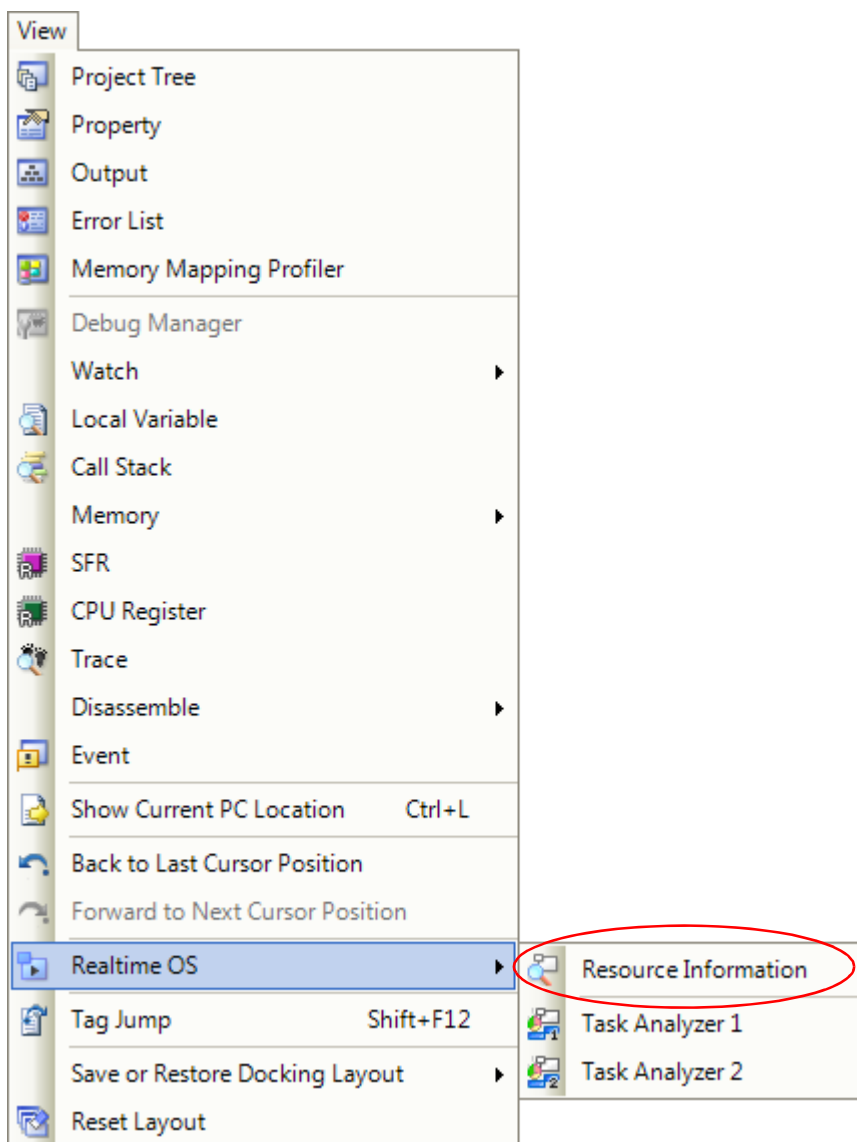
View

Project Tree
Property
Output
Error List
Memory Mapping Profiler

Debug Manager
Watch
Local Variable
Call Stack
Memory
SFR
CPU Register
Trace
Disassemble
Event

Show Current PC Location Ctrl+L

Back to Last Cursor Position
Forward to Next Cursor Position

Realtime OS

Tag Jump Shift+F12

Save or Restore Docking Layout
Reset Layout

Resource Information
Task Analyzer 1
Task Analyzer 2